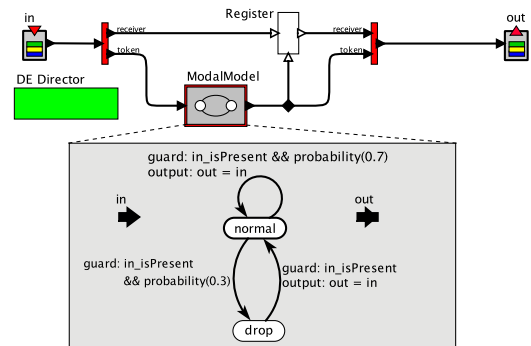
in

receiver

token

Register

receiver

token

out

DE Director

ModalModel

guard: in_isPresent && probability(0.7)
output: out = in

in

out

normal

guard: in_isPresent
&& probability(0.3)

guard: in_isPresent
output: out = in

drop